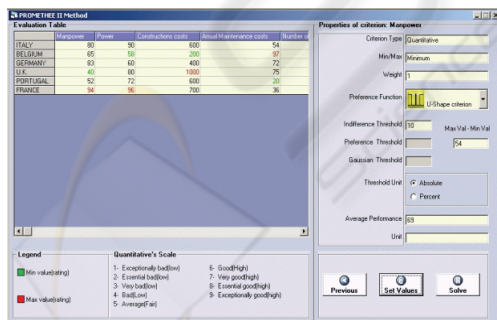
PROMETHEE II Method

Evaluation Table

|  | Manpower | Power | Constructions costs | Annual Maintenance costs | Number of |
|---|---|---|---|---|---|
| ITALY | 80 | 90 | 600 | 54 |  |
| BELGIUM | 65 | 58 | 200 | 97 |  |
| GERMANY | 83 | 60 | 400 | 72 |  |
| U.K. | 40 | 80 | 1000 | 75 |  |
| PORTUGAL | 52 | 72 | 600 | 20 |  |
| FRANCE | 94 | 96 | 700 | 36 |  |

Legend

Min value(rating)

Max value(rating)

Quantitative's Scale

1- Exceptionally bad(low)
2- Essential bad(low)
3- Very bad(low)
4- Bad(Low)
5- Average(Fair)
6- Good(High)
7- Very good(high)
8- Essential good(high)
9- Exceptionally good(high)

Properties of criterion: Manpower

Criterion Type Quantitative

Min/Max Minimum

Weight 1

Preference Function U-Shape criterion

Indifference Threshold 10

Max Val - Min Val

Preference Threshold

54

Gaussian Threshold

Threshold Unit Absolute Percent

Average Perfomance 69

Unit

Previous

Set Values

Solve